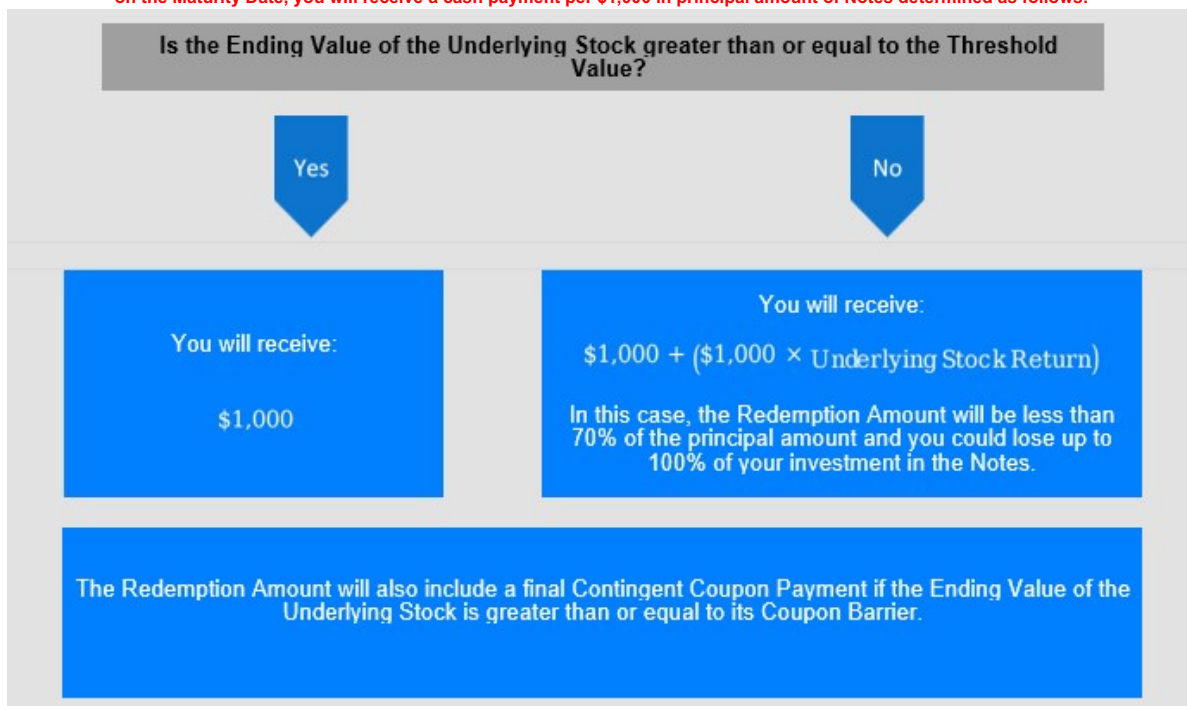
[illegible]

Is the Ending Value of the Underlying Stock greater than or equal to the Threshold Value?

Yes

No

You will receive:

$1,000

You will receive:

$\$1{,}000 + (\$1{,}000 \times \text{Underlying Stock Return})$

In this case, the Redemption Amount will be less than 70% of the principal amount and you could lose up to 100% of your investment in the Notes.

The Redemption Amount will also include a final Contingent Coupon Payment if the Ending Value of the Underlying Stock is greater than or equal to its Coupon Barrier.